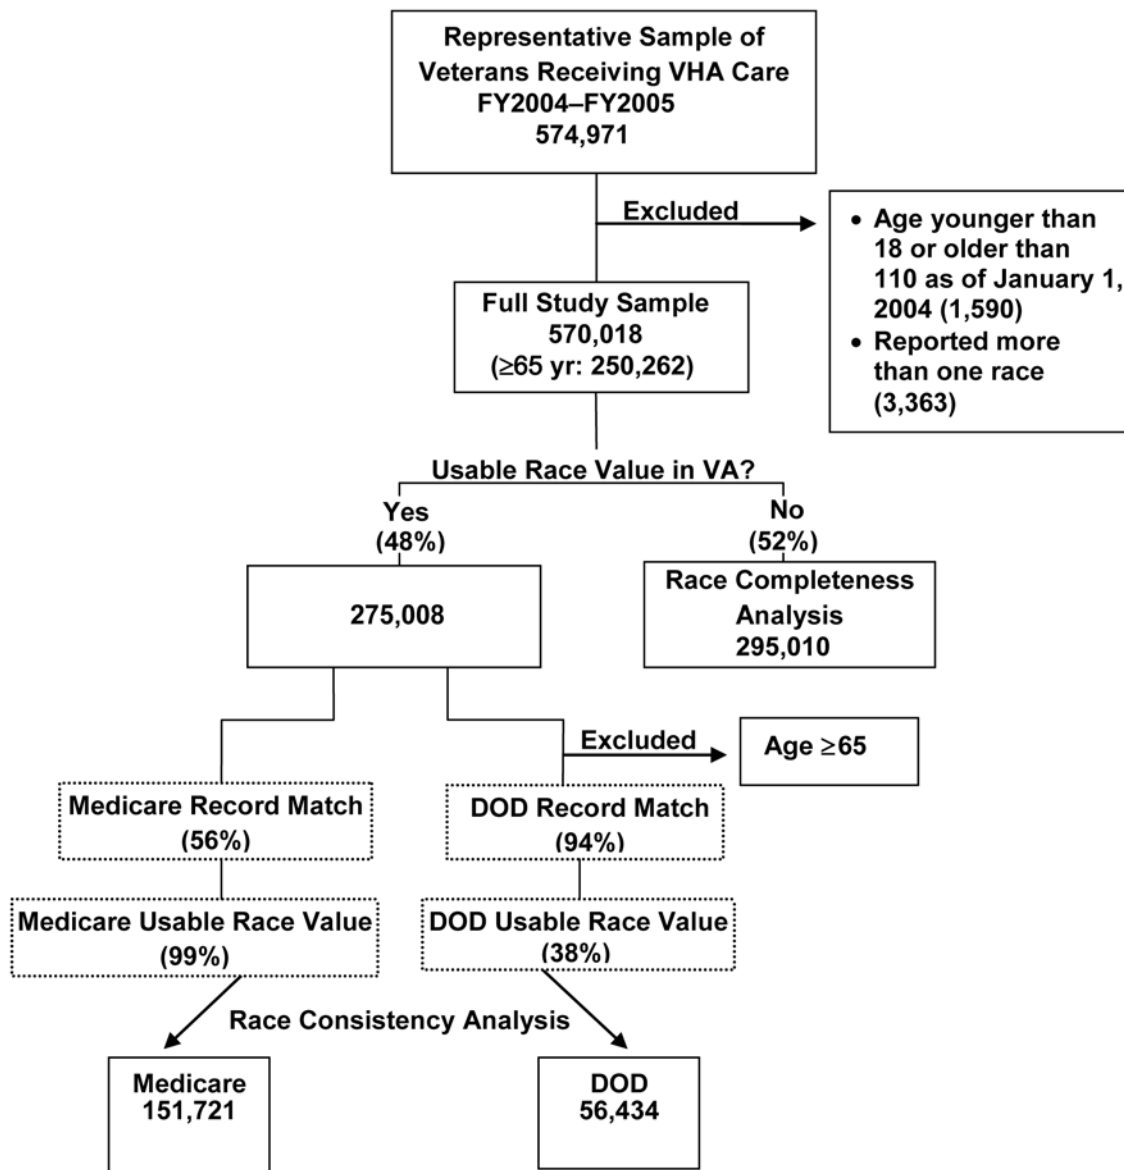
Representative Sample of Veterans Receiving VHA Care FY2004–FY2005 574,971

Excluded

• Age younger than 18 or older than 110 as of January 1, 2004 (1,590)
• Reported more than one race (3,363)

Full Study Sample 570,018 (≥65 yr: 250,262)

Usable Race Value in VA?

Yes (48%)

No (52%)

275,008

Race Completeness Analysis 295,010

Excluded

Age ≥65

Medicare Record Match (56%)

DOD Record Match (94%)

Medicare Usable Race Value (99%)

DOD Usable Race Value (38%)

Race Consistency Analysis

Medicare 151,721

DOD 56,434